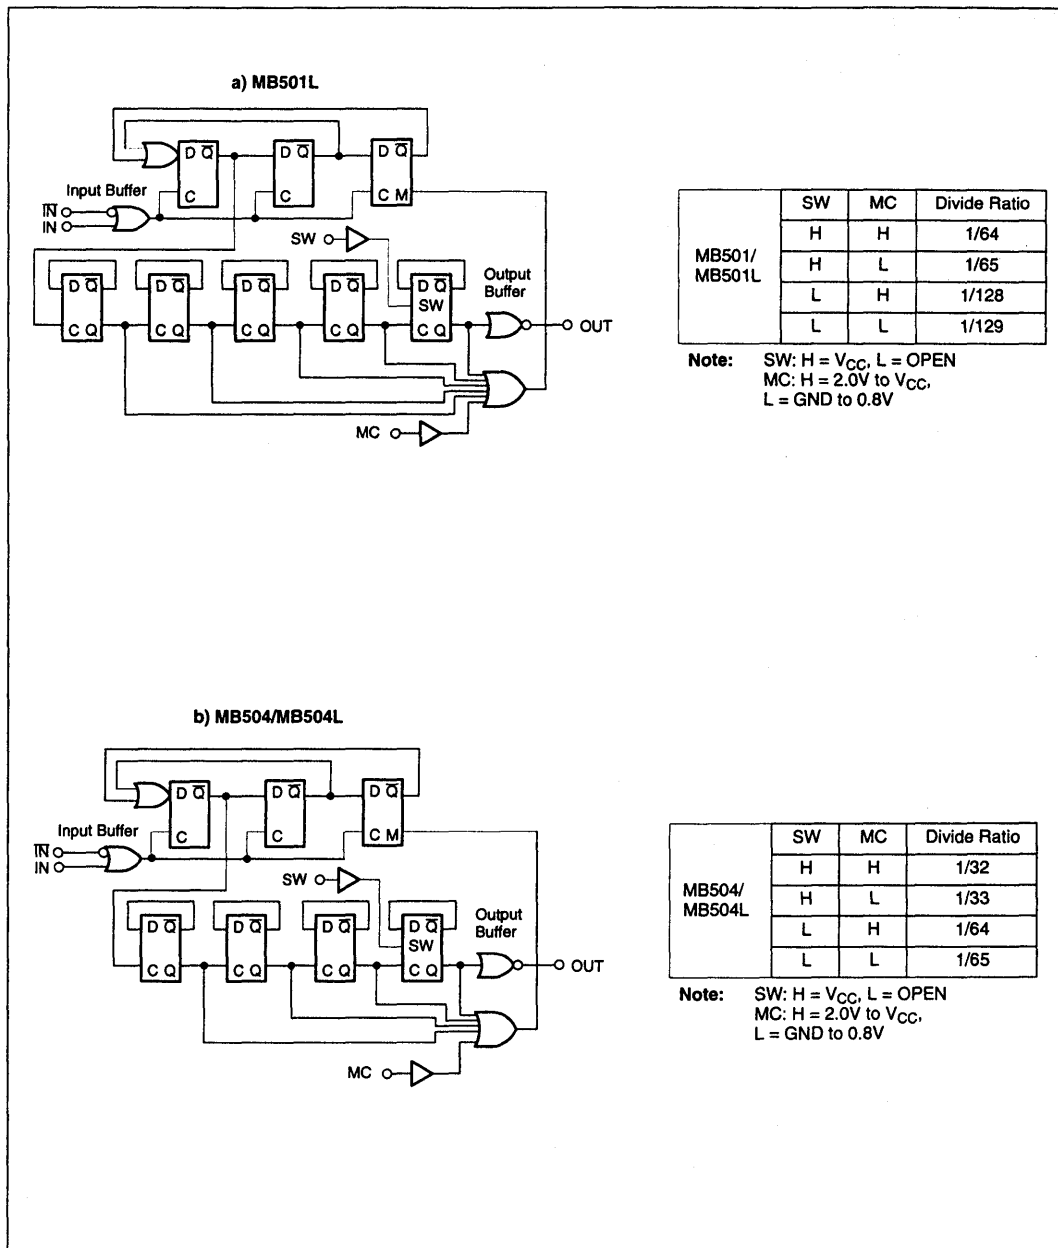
a) MB501L

D $\overline{Q}$ C D $\overline{Q}$ C D $\overline{Q}$ C M

Input Buffer
$\overline{IN}$
IN

SW

D $\overline{Q}$ C Q D $\overline{Q}$ C Q D $\overline{Q}$ C Q D $\overline{Q}$ C Q D $\overline{Q}$ SW C Q

Output Buffer

OUT

MC

| | SW | MC | Divide Ratio |
|---|---|---|---|
| MB501/ MB501L | H | H | 1/64 |
| | H | L | 1/65 |
| | L | H | 1/128 |
| | L | L | 1/129 |

Note: SW: H = $V_{CC}$, L = OPEN
MC: H = 2.0V to $V_{CC}$,
L = GND to 0.8V

b) MB504/MB504L

D $\overline{Q}$ C D $\overline{Q}$ C D $\overline{Q}$ C M

Input Buffer
$\overline{IN}$
IN

SW

D $\overline{Q}$ C Q D $\overline{Q}$ C Q D $\overline{Q}$ C Q D $\overline{Q}$ SW C Q

Output Buffer

OUT

MC

| | SW | MC | Divide Ratio |
|---|---|---|---|
| MB504/ MB504L | H | H | 1/32 |
| | H | L | 1/33 |
| | L | H | 1/64 |
| | L | L | 1/65 |

Note: SW: H = $V_{CC}$, L = OPEN
MC: H = 2.0V to $V_{CC}$,
L = GND to 0.8V